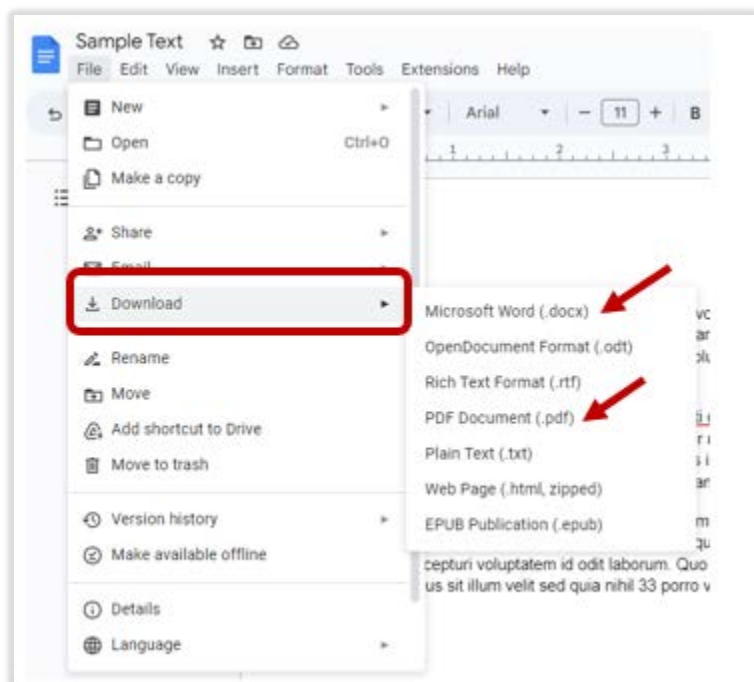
Sample Text

File Edit View Insert Format Tools Extensions Help

Arial 11 B

New

Open Ctrl+O

Make a copy

Share

Email

Download

Rename

Move

Add shortcut to Drive

Move to trash

Version history

Make available offline

Details

Language

Microsoft Word (.docx)

OpenDocument Format (.odt)

Rich Text Format (.rtf)

PDF Document (.pdf)

Plain Text (.txt)

Web Page (.html, zipped)

EPUB Publication (.epub)

cepturi voluptatem id odit laborum. Quo us sit illum velit sed quia nihil 33 porro v